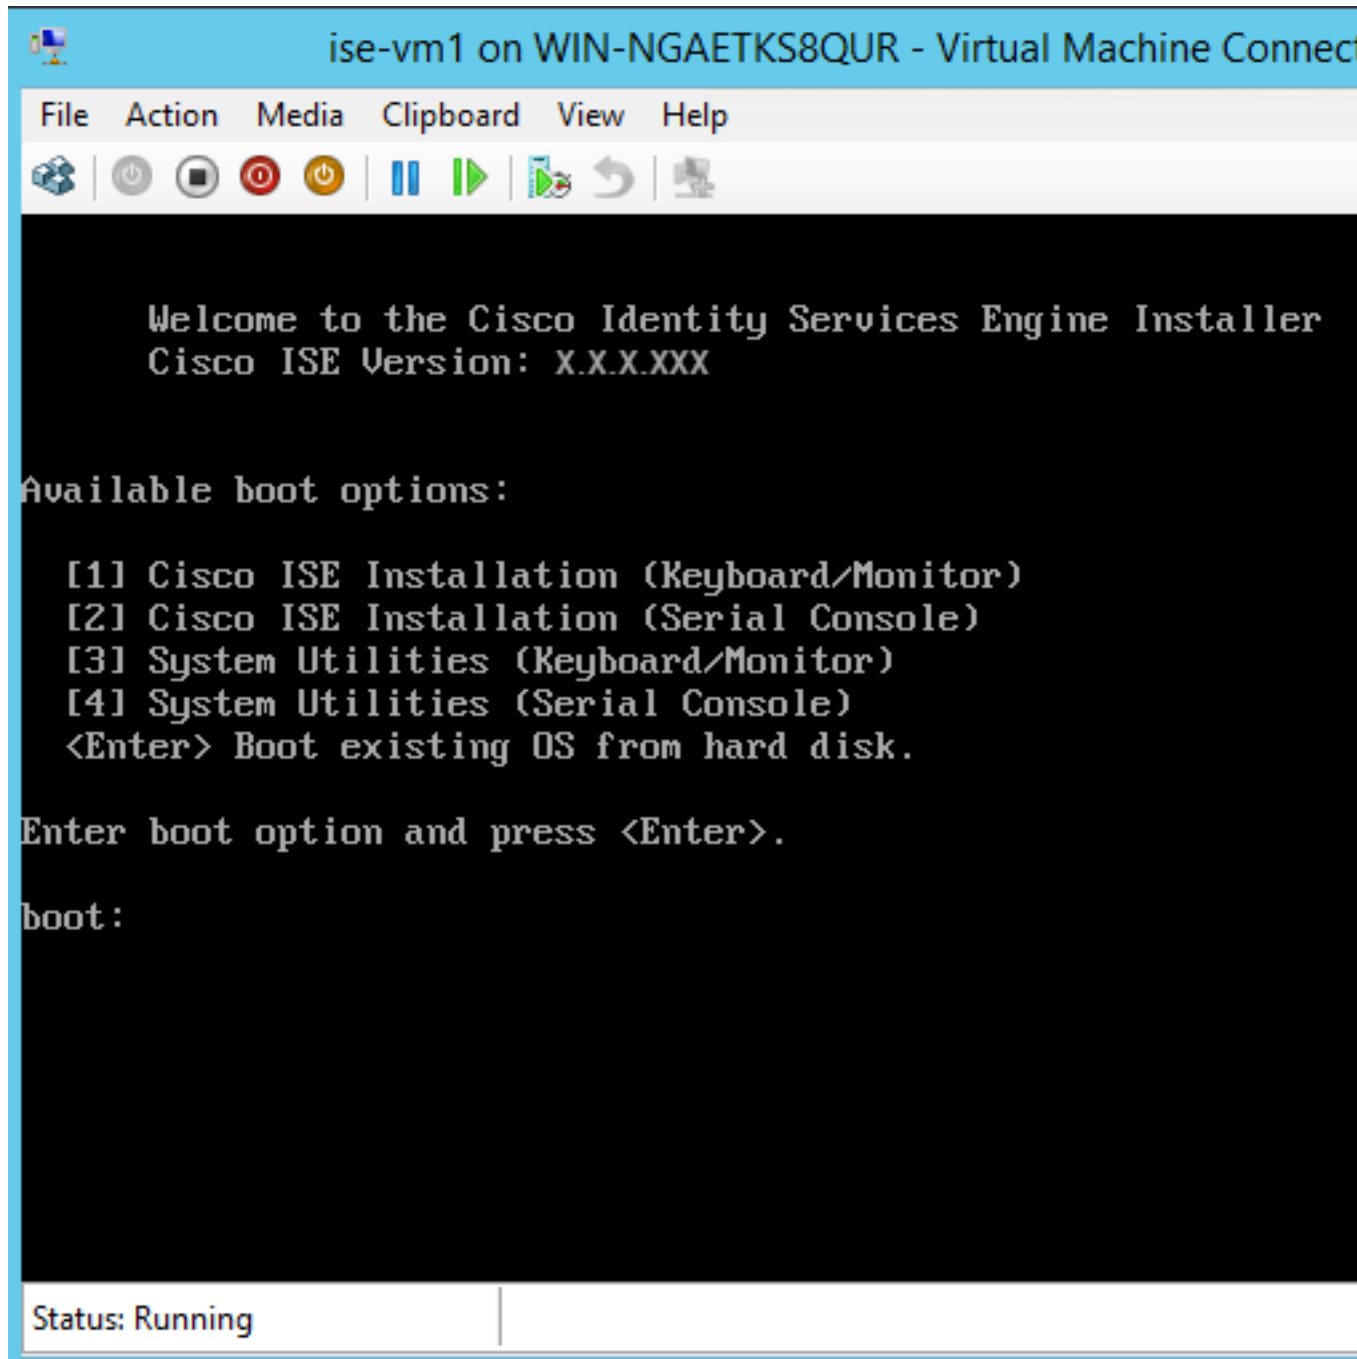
ise-vm1 on WIN-NGAETKS8QUR - Virtual Machine Connec

File Action Media Clipboard View Help

Welcome to the Cisco Identity Services Engine Installer
Cisco ISE Version: X.X.X.XXX

Available boot options:

[1] Cisco ISE Installation (Keyboard/Monitor)
[2] Cisco ISE Installation (Serial Console)
[3] System Utilities (Keyboard/Monitor)
[4] System Utilities (Serial Console)
<Enter> Boot existing OS from hard disk.

Enter boot option and press <Enter>.

boot:

Status: Running